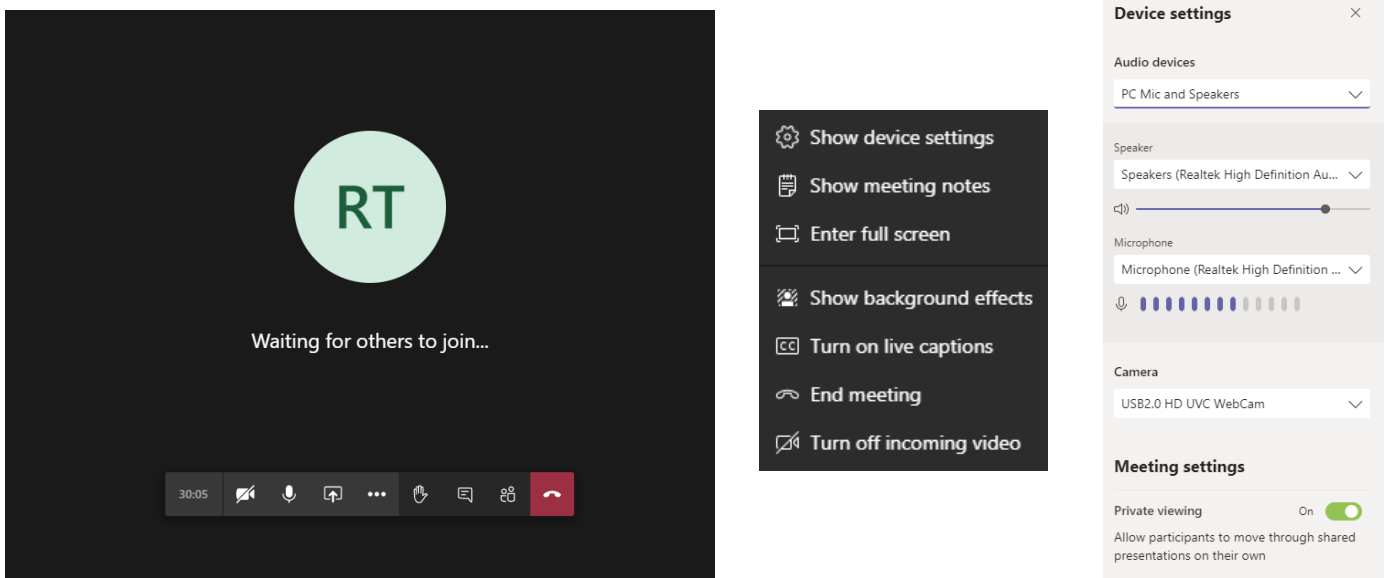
RT

Waiting for others to join...

30:05

Show device settings
Show meeting notes
Enter full screen
Show background effects
Turn on live captions
End meeting
Turn off incoming video

Device settings

Audio devices
PC Mic and Speakers

Speaker
Speakers (Realtek High Definition Au...

Microphone
Microphone (Realtek High Definition ...

Camera
USB2.0 HD UVC WebCam

Meeting settings

Private viewing On
Allow participants to move through shared presentations on their own